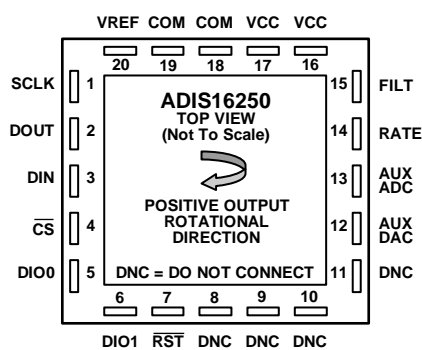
VREF COM COM VCC VCC

20 19 18 17 16

SCLK 1

DOUT 2

DIN 3

$\overline{CS}$ 4

DIO0 5

ADIS16250
TOP VIEW
(Not To Scale)

POSITIVE OUTPUT
ROTATIONAL
DIRECTION

DNC = DO NOT CONNECT

15 FILT

14 RATE

13 AUX ADC

12 AUX DAC

11 DNC

6 7 8 9 10

DIO1 $\overline{RST}$ DNC DNC DNC